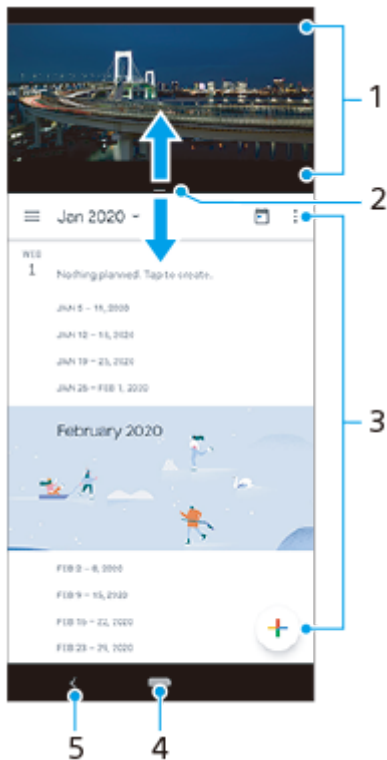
1

2

Jan 2020

WED
1

Nothing planned. Tap to create.

JAN 5 – 11, 2020

JAN 12 – 18, 2020

JAN 19 – 25, 2020

JAN 26 – FEB 1, 2020

3

February 2020

FEB 2 – 8, 2020

FEB 9 – 15, 2020

FEB 16 – 22, 2020

FEB 23 – 29, 2020

5

4